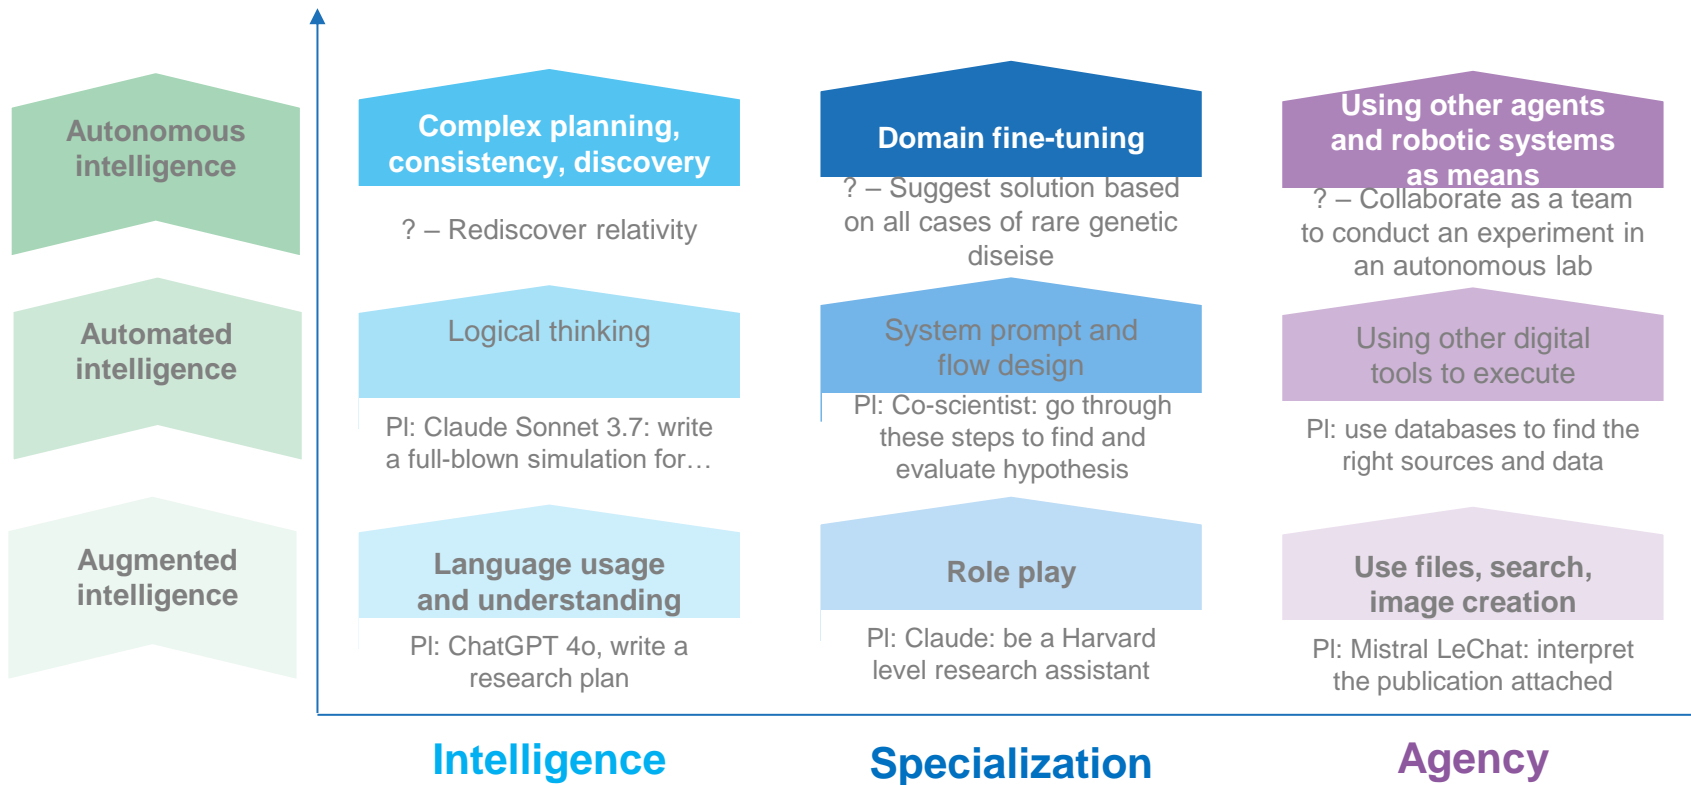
Autonomous intelligence

Complex planning, consistency, discovery

? – Rediscover relativity

Domain fine-tuning

? – Suggest solution based on all cases of rare genetic diseise

Using other agents and robotic systems as means

? – Collaborate as a team to conduct an experiment in an autonomous lab

Automated intelligence

Logical thinking

PI: Claude Sonnet 3.7: write a full-blown simulation for…

System prompt and flow design

PI: Co-scientist: go through these steps to find and evaluate hypothesis

Using other digital tools to execute

PI: use databases to find the right sources and data

Augmented intelligence

Language usage and understanding

PI: ChatGPT 4o, write a research plan

Role play

PI: Claude: be a Harvard level research assistant

Use files, search, image creation

PI: Mistral LeChat: interpret the publication attached

Intelligence

Specialization

Agency